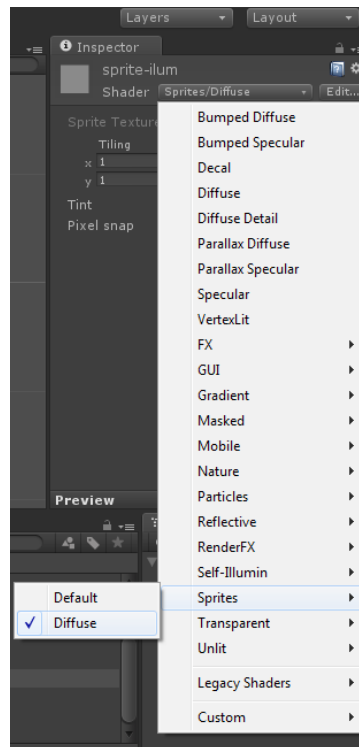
Layers
Layout
Inspector
sprite-ilum
Shader Sprites/Diffuse
Edit...
Sprite Texture
Tiling
x 1
y 1
Tint
Pixel snap
Preview

Bumped Diffuse
Bumped Specular
Decal
Diffuse
Diffuse Detail
Parallax Diffuse
Parallax Specular
Specular
VertexLit
FX
GUI
Gradient
Masked
Mobile
Nature
Particles
Reflective
RenderFX
Self-Illumin
Sprites
Transparent
Unlit
Legacy Shaders
Custom

Default
✓ Diffuse